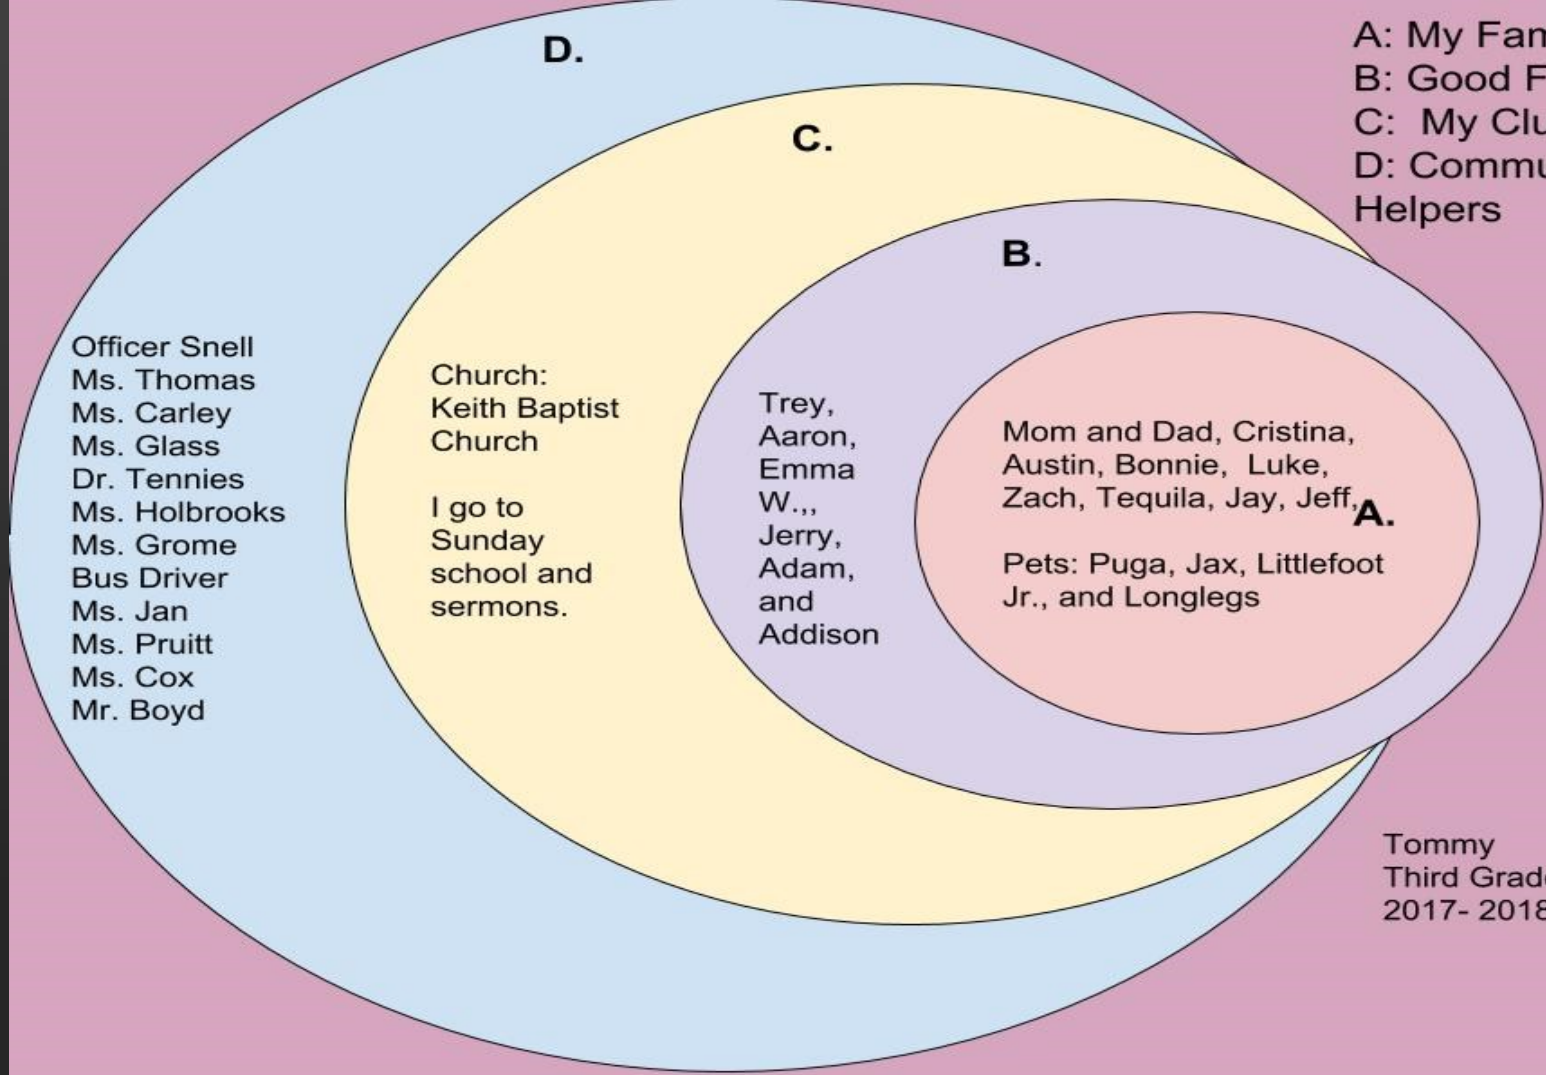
D.

C.

B.

A.

A: My Fam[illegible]
B: Good F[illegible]
C: My Clu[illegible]
D: Commu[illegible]
Helpers

Officer Snell
Ms. Thomas
Ms. Carley
Ms. Glass
Dr. Tennies
Ms. Holbrooks
Ms. Grome
Bus Driver
Ms. Jan
Ms. Pruitt
Ms. Cox
Mr. Boyd

Church:
Keith Baptist
Church

I go to
Sunday
school and
sermons.

Trey,
Aaron,
Emma
W.,,
Jerry,
Adam,
and
Addison

Mom and Dad, Cristina, Austin, Bonnie, Luke, Zach, Tequila, Jay, Jeff,

Pets: Puga, Jax, Littlefoot Jr., and Longlegs

Tommy
Third Grad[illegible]
2017- 201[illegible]